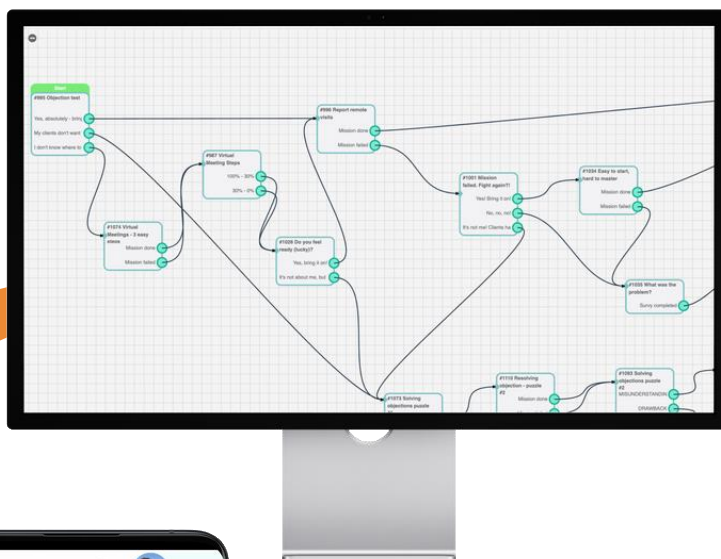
Start
#985 Objection test
Yes, absolutely - bring
My clients don't want
I don't know where to

#1074 Virtual Meetings - 3 easy steps
Mission done
Mission failed

#987 Virtual Meeting Steps
100% - 30%
30% - 0%

#996 Report remote visits
Mission done
Mission failed

#1026 Do you feel ready (lucky)?
Yes, bring it on!
It's not about me, but

#1001 Mission failed. Fight again?!
Yes! Bring it on!
No, no, no!
It's not me! Clients ha

#1034 Easy to start, hard to master
Mission done
Mission failed

#1035 What was the problem?
Survy completed

#1073 Solving objections puzzle

#1110 Resolving objection - puzzle #2
Mission done

#1093 Solving objections puzzle #2
MISUNDERSTANDIN
DRAWBACK